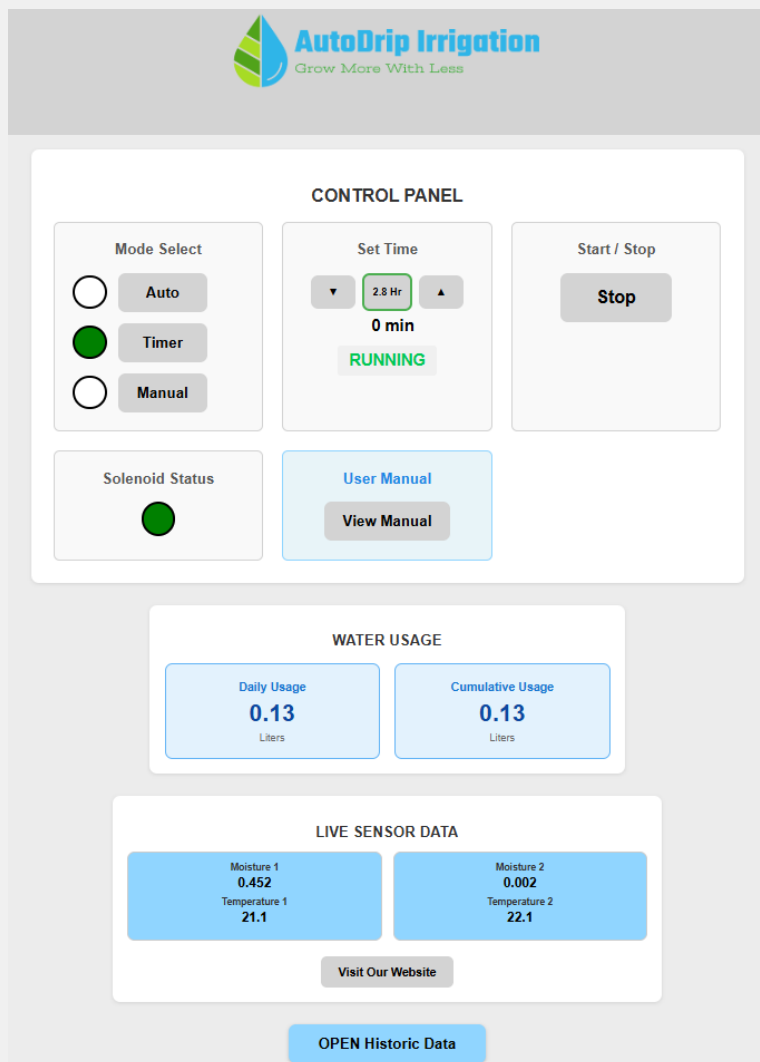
AutoDrip Irrigation
Grow More With Less

CONTROL PANEL

Mode Select
Auto
Timer
Manual

Set Time
▼ 2.8 Hr ▲
0 min
RUNNING

Start / Stop
Stop

Solenoid Status

User Manual
View Manual

WATER USAGE

Daily Usage
0.13
Liters

Cumulative Usage
0.13
Liters

LIVE SENSOR DATA

Moisture 1
0.452
Temperature 1
21.1

Moisture 2
0.002
Temperature 2
22.1

Visit Our Website

OPEN Historic Data